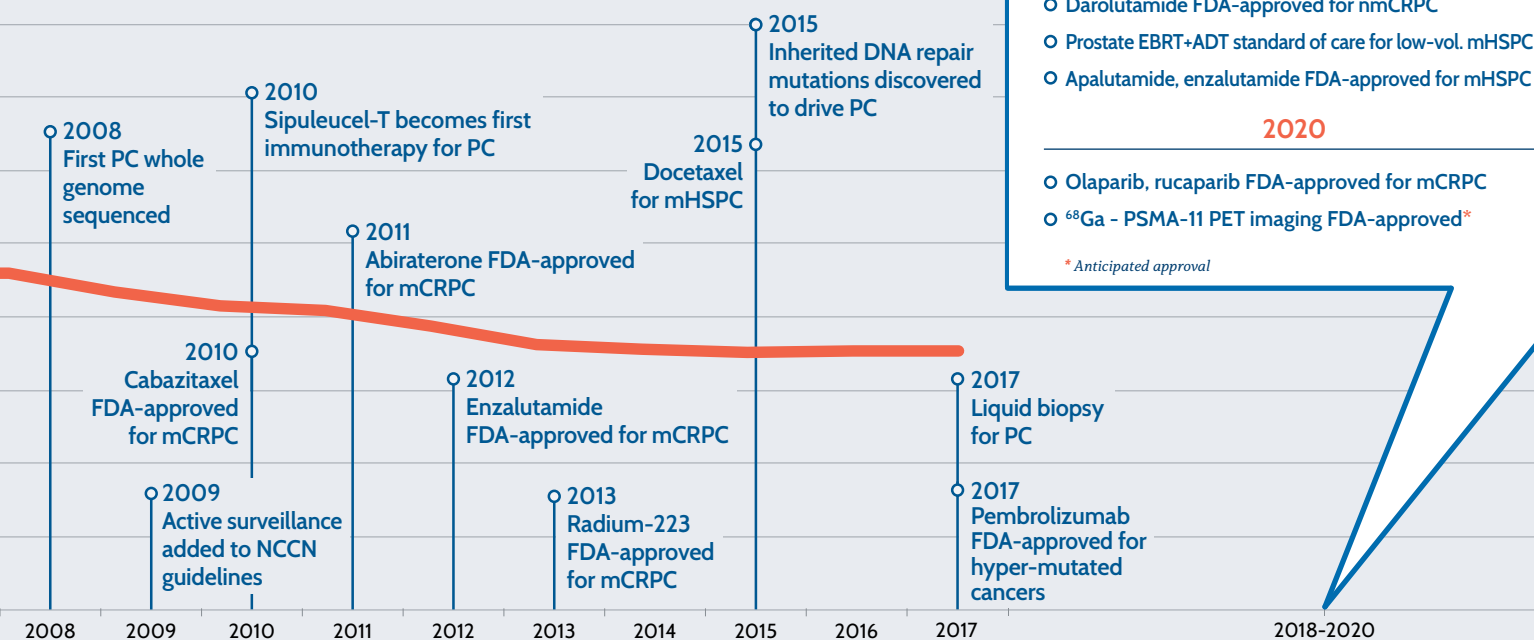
Darolutamide FDA-approved for nmCRPC
Prostate EBRT+ADT standard of care for low-vol. mHSPC
Apalutamide, enzalutamide FDA-approved for mHSPC

2020

Olaparib, rucaparib FDA-approved for mCRPC
$^{68}$Ga - PSMA-11 PET imaging FDA-approved*

* Anticipated approval

2015
Inherited DNA repair mutations discovered to drive PC

2010
Sipuleucel-T becomes first immunotherapy for PC

2008
First PC whole genome sequenced

2015
Docetaxel for mHSPC

2011
Abiraterone FDA-approved for mCRPC

2010
Cabazitaxel FDA-approved for mCRPC

2012
Enzalutamide FDA-approved for mCRPC

2017
Liquid biopsy for PC

2009
Active surveillance added to NCCN guidelines

2013
Radium-223 FDA-approved for mCRPC

2017
Pembrolizumab FDA-approved for hyper-mutated cancers

2008 2009 2010 2011 2012 2013 2014 2015 2016 2017 2018-2020